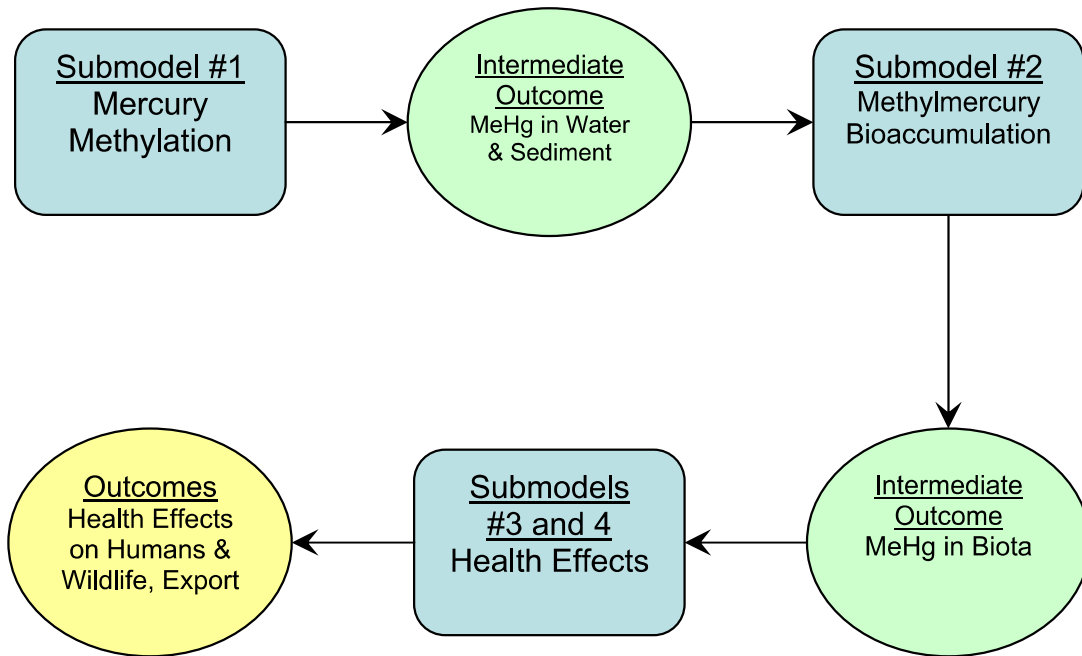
Submodel #1
Mercury Methylation

Intermediate Outcome
MeHg in Water & Sediment

Submodel #2
Methylmercury Bioaccumulation

Intermediate Outcome
MeHg in Biota

Submodels #3 and 4
Health Effects

Outcomes
Health Effects on Humans & Wildlife, Export